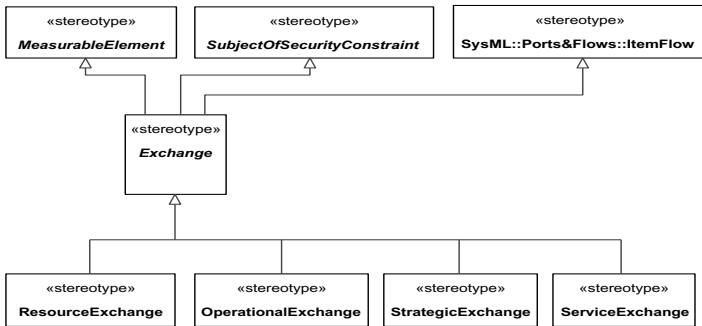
«stereotype»
MeasurableElement

«stereotype»
SubjectOfSecurityConstraint

«stereotype»
SysML::Ports&Flows::ItemFlow

«stereotype»
Exchange

«stereotype»
ResourceExchange

«stereotype»
OperationalExchange

«stereotype»
StrategicExchange

«stereotype»
ServiceExchange